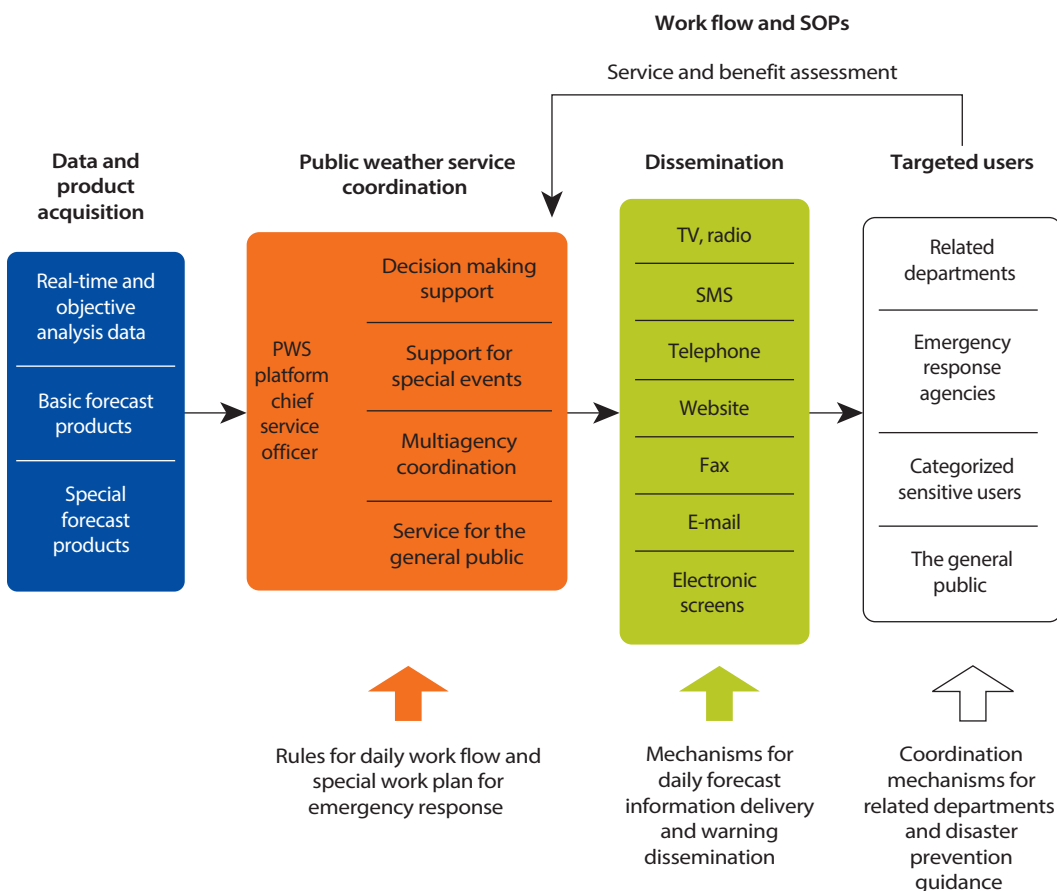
Work flow and SOPs

Service and benefit assessment

Data and product acquisition

Public weather service coordination

Dissemination

Targeted users

Real-time and objective analysis data

Basic forecast products

Special forecast products

PWS platform chief service officer

Decision making support

Support for special events

Multiagency coordination

Service for the general public

TV, radio

SMS

Telephone

Website

Fax

E-mail

Electronic screens

Related departments

Emergency response agencies

Categorized sensitive users

The general public

Rules for daily work flow and special work plan for emergency response

Mechanisms for daily forecast information delivery and warning dissemination

Coordination mechanisms for related departments and disaster prevention guidance